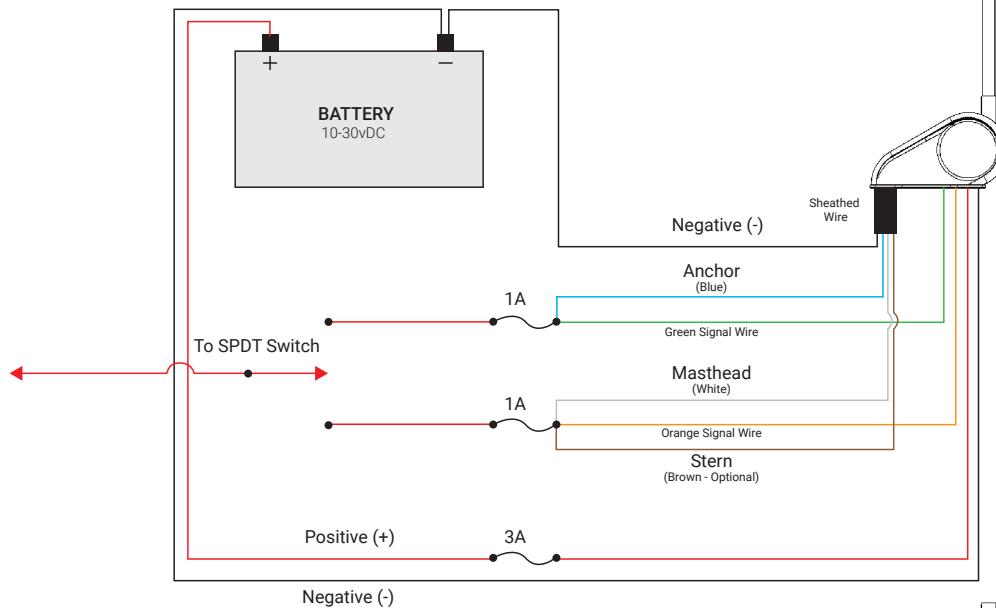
+
−
BATTERY
10-30vDC

Sheathed Wire

Negative (-)

Anchor
(Blue)

1A

Green Signal Wire

To SPDT Switch

Masthead
(White)

1A

Orange Signal Wire

Stern
(Brown - Optional)

Positive (+)

3A

Negative (-)